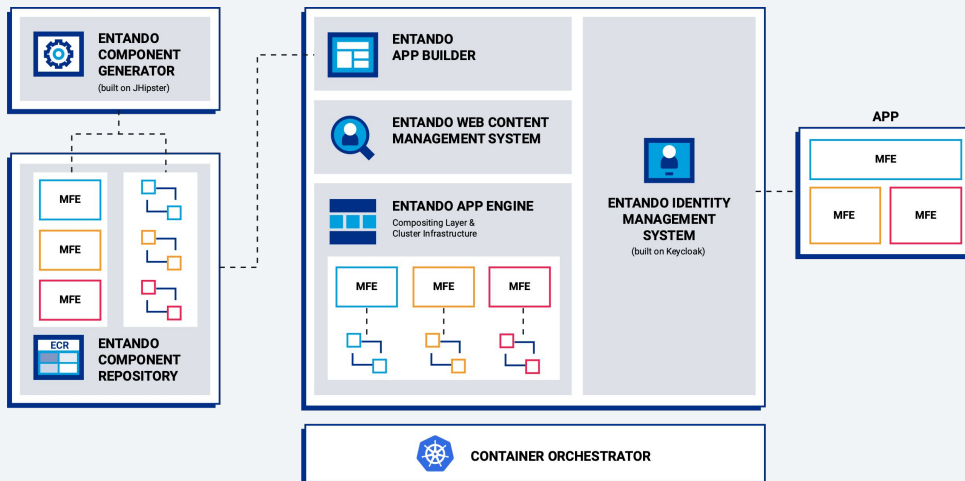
ENTANDO COMPONENT GENERATOR
(built on JHipster)

MFE
MFE
MFE

ECR
ENTANDO COMPONENT REPOSITORY

ENTANDO APP BUILDER

ENTANDO WEB CONTENT MANAGEMENT SYSTEM

ENTANDO APP ENGINE
Compositing Layer & Cluster Infrastructure

MFE
MFE
MFE

ENTANDO IDENTITY MANAGEMENT SYSTEM
(built on Keycloak)

APP
MFE
MFE
MFE

CONTAINER ORCHESTRATOR